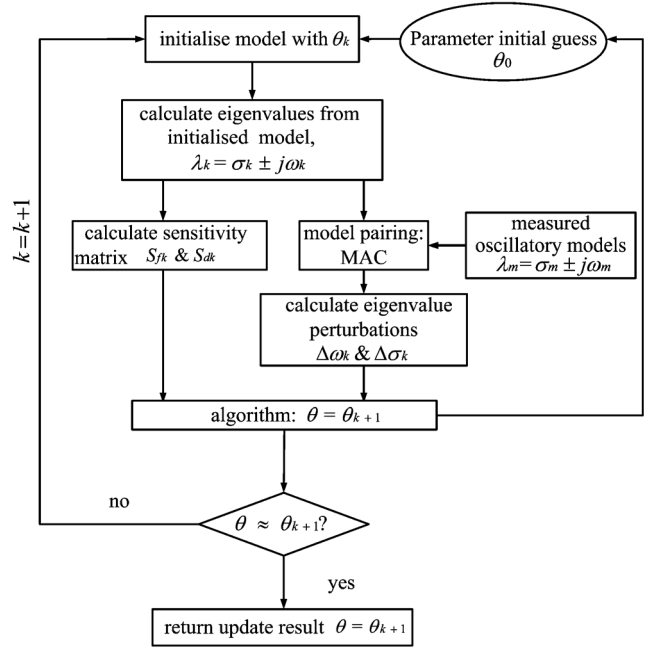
initialise model with $\theta_k$

Parameter initial guess $\theta_0$

calculate eigenvalues from initialised model, $\lambda_k = \sigma_k \pm j\omega_k$

calculate sensitivity matrix $S_{fk}$ & $S_{dk}$

model pairing: MAC

measured oscillatory models $\lambda_m = \sigma_m \pm j\omega_m$

calculate eigenvalue perturbations $\Delta\omega_k$ & $\Delta\sigma_k$

$k = k+1$

algorithm: $\theta = \theta_{k+1}$

no

$\theta \approx \theta_{k+1}$?

yes

return update result $\theta = \theta_{k+1}$